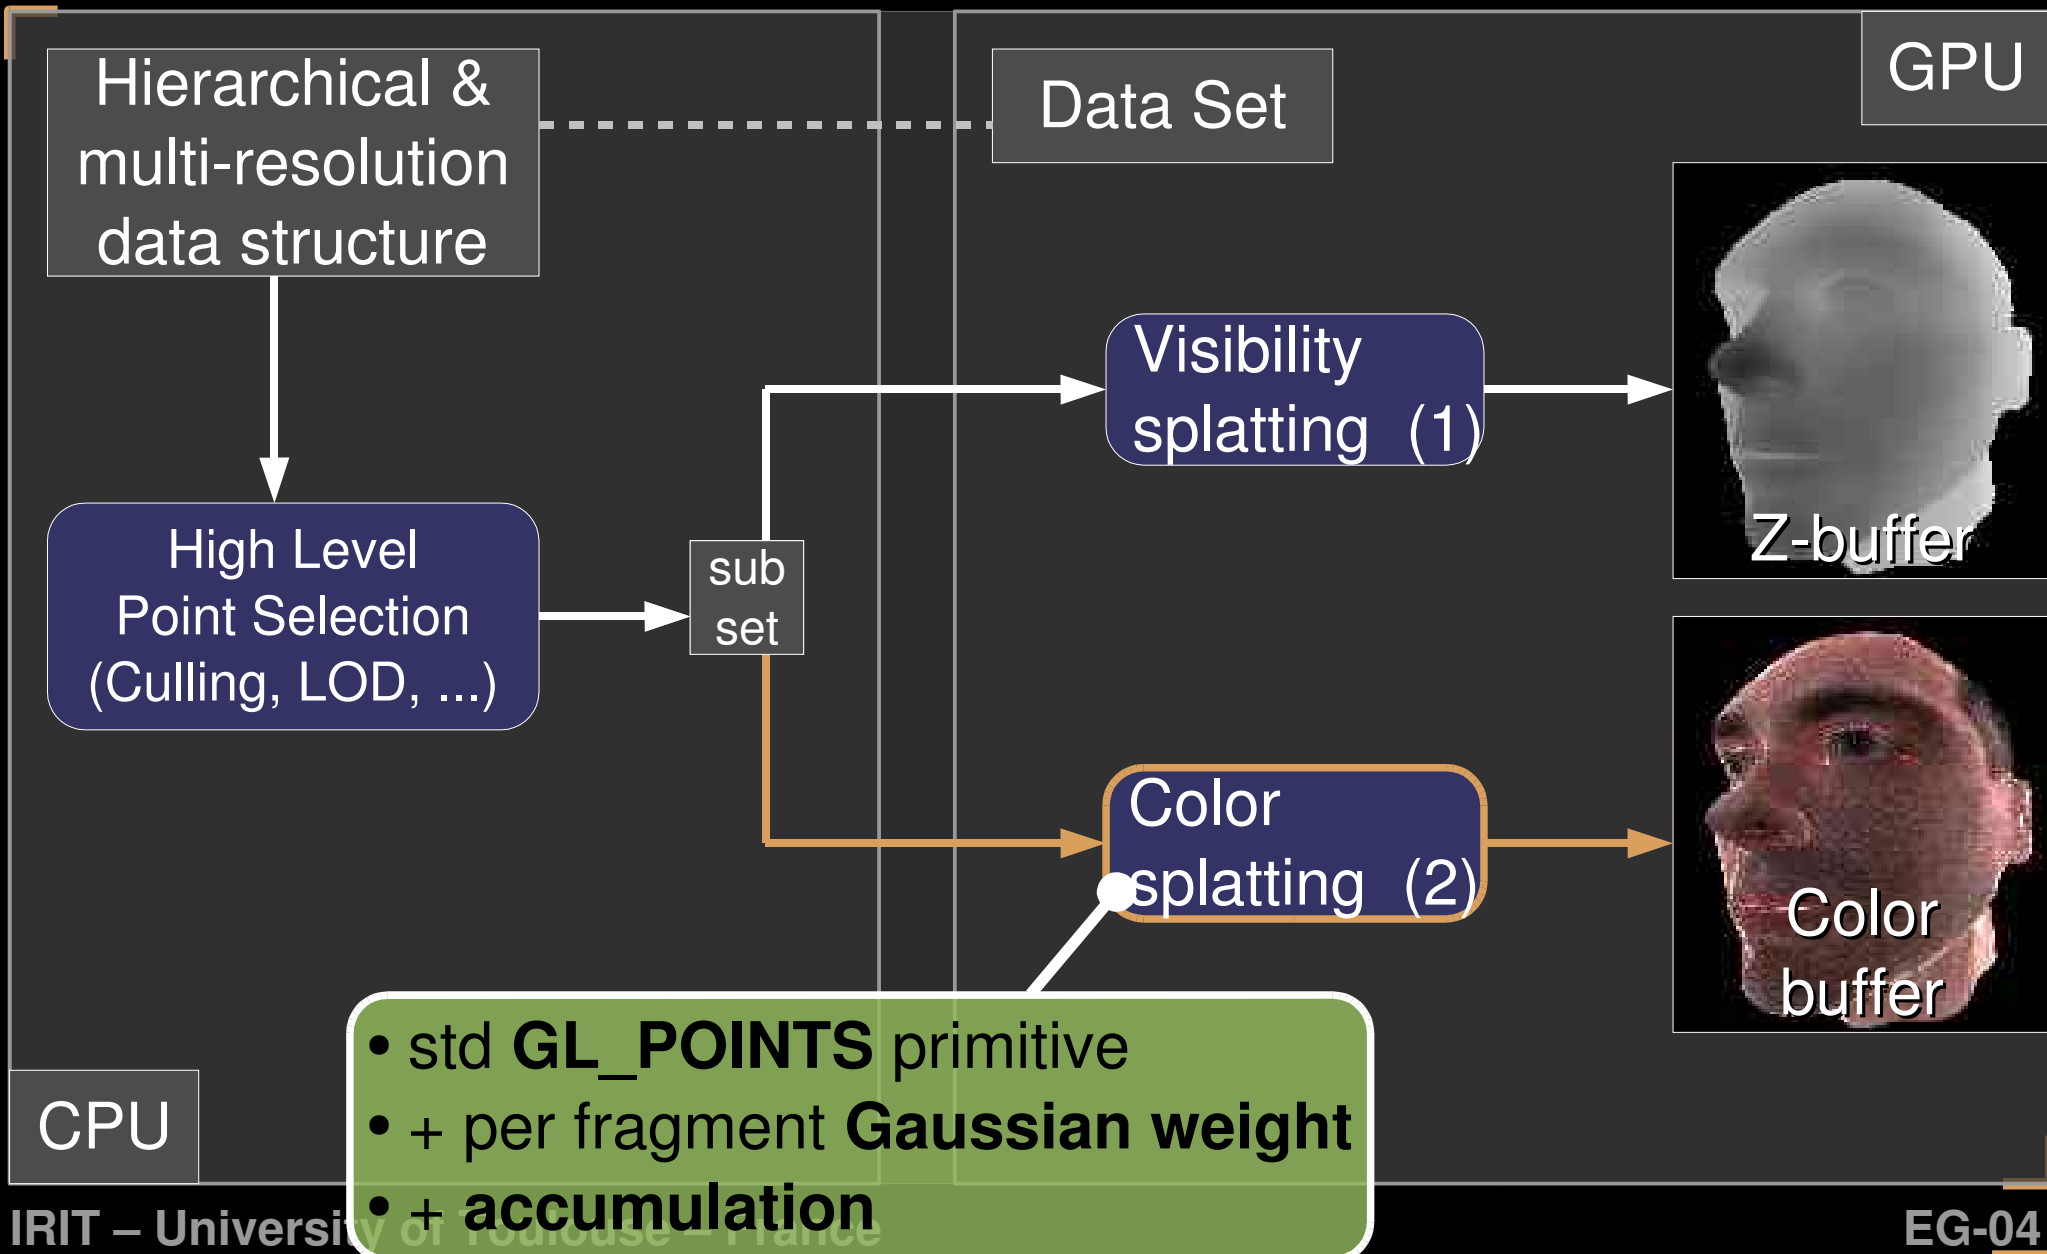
Hierarchical & multi-resolution data structure

Data Set

GPU

Visibility splatting (1)

Z-buffer

High Level Point Selection (Culling, LOD, ...)

sub set

Color splatting (2)

Color buffer

• std **GL_POINTS** primitive
• + per fragment **Gaussian weight**
• + **accumulation**

CPU

IRIT – Universit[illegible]

EG-04